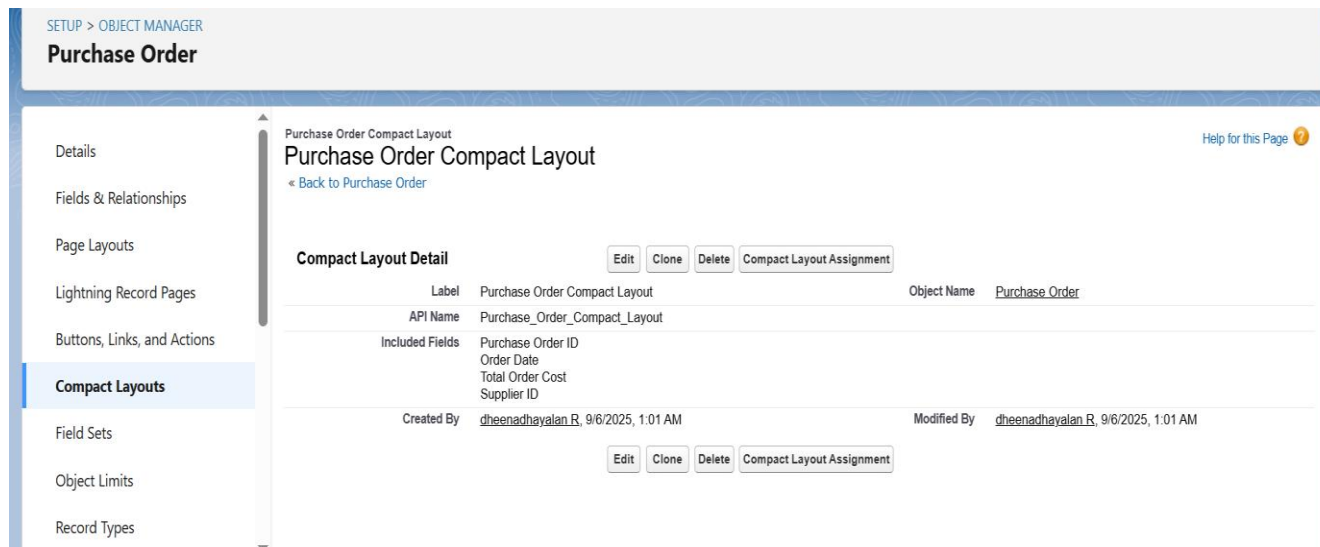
SETUP > OBJECT MANAGER
Purchase Order

Details
Fields & Relationships
Page Layouts
Lightning Record Pages
Buttons, Links, and Actions
Compact Layouts
Field Sets
Object Limits
Record Types

Purchase Order Compact Layout
Purchase Order Compact Layout
« Back to Purchase Order

Help for this Page

Compact Layout Detail
Edit Clone Delete Compact Layout Assignment

| | | | |
|---|---|---|---|
| Label | Purchase Order Compact Layout | Object Name | Purchase Order |
| API Name | Purchase_Order_Compact_Layout | | |
| Included Fields | Purchase Order ID<br>Order Date<br>Total Order Cost<br>Supplier ID | | |
| Created By | dheenadhayalan R, 9/6/2025, 1:01 AM | Modified By | dheenadhayalan R, 9/6/2025, 1:01 AM |

Edit Clone Delete Compact Layout Assignment